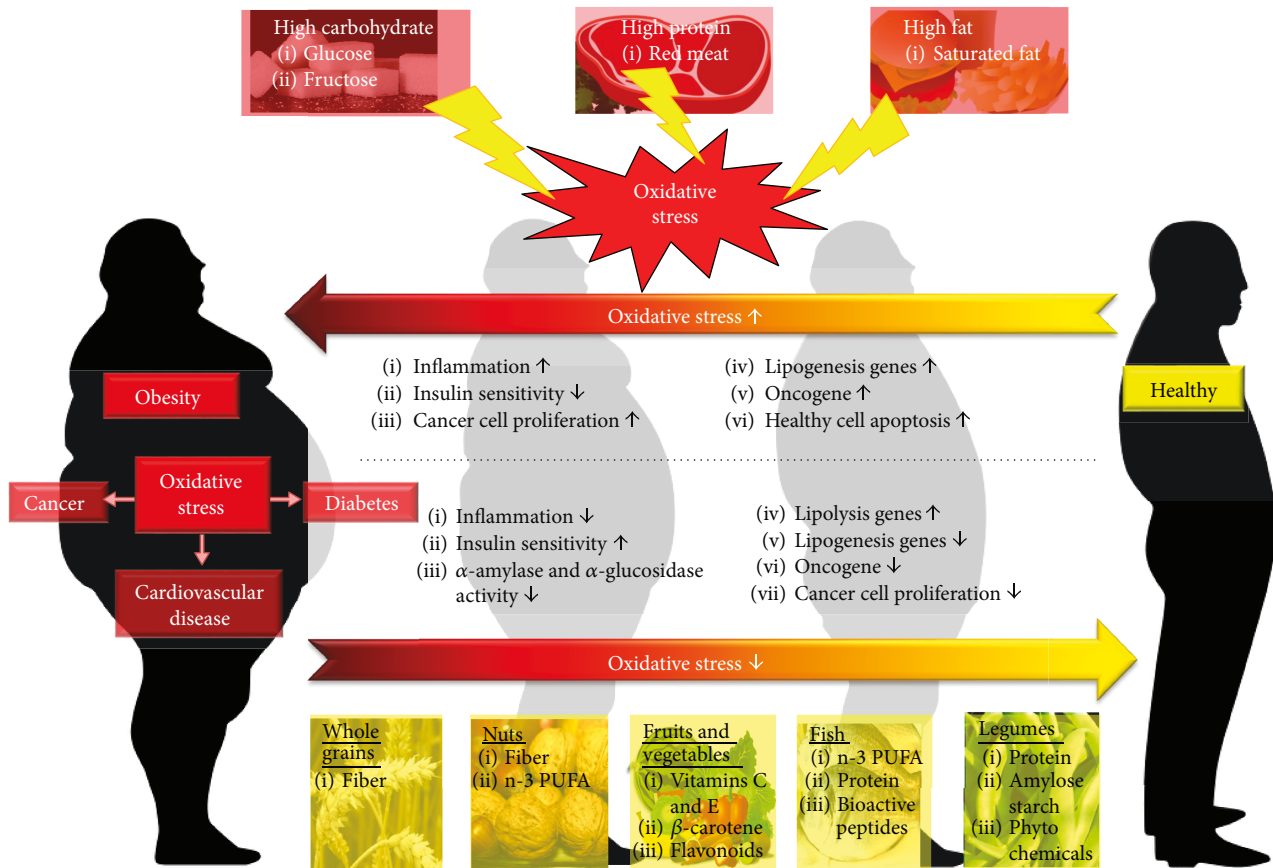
High carbohydrate
(i) Glucose
(ii) Fructose

High protein
(i) Red meat

High fat
(i) Saturated fat

Oxidative stress

Oxidative stress ↑

(i) Inflammation ↑
(ii) Insulin sensitivity ↓
(iii) Cancer cell proliferation ↑

(iv) Lipogenesis genes ↑
(v) Oncogene ↑
(vi) Healthy cell apoptosis ↑

Obesity

Healthy

Oxidative stress

Cancer

Diabetes

Cardiovascular disease

(i) Inflammation ↓
(ii) Insulin sensitivity ↑
(iii) $\alpha$-amylase and $\alpha$-glucosidase activity ↓

(iv) Lipolysis genes ↑
(v) Lipogenesis genes ↓
(vi) Oncogene ↓
(vii) Cancer cell proliferation ↓

Oxidative stress ↓

Whole grains
(i) Fiber

Nuts
(i) Fiber
(ii) n-3 PUFA

Fruits and vegetables
(i) Vitamins C and E
(ii) $\beta$-carotene
(iii) Flavonoids

Fish
(i) n-3 PUFA
(ii) Protein
(iii) Bioactive peptides

Legumes
(i) Protein
(ii) Amylose starch
(iii) Phyto chemicals